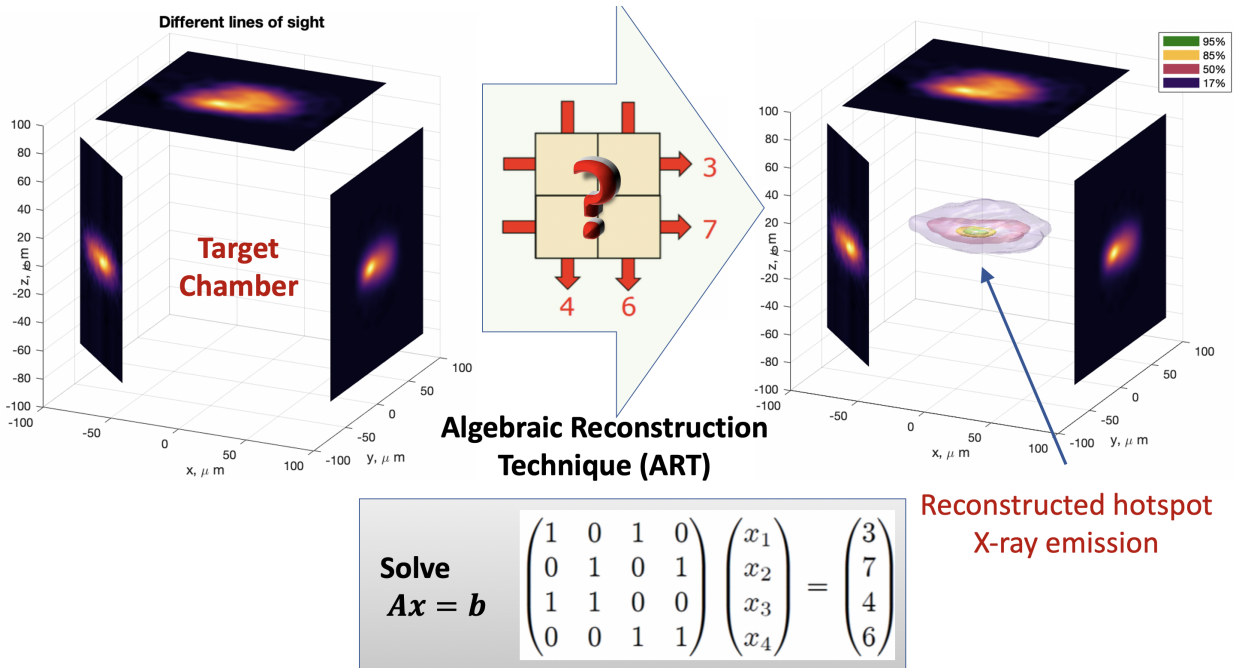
Different lines of sight

100
80
60
40
20
0
-20
-40
-60
-80
-100

z, μm

Target Chamber

-100 -50 0 50 100
x, μ m

-100 -50 0 50 100
y, μ m

3
7
4
6

Algebraic Reconstruction Technique (ART)

95%
85%
50%
17%

100
80
60
40
20
0
-20
-40
-60
-80
-100

z, μ m

-100 -50 0 50 100
x, μ m

-100 -50 0 50 100
y, μ m

Reconstructed hotspot X-ray emission

Solve
$Ax = b$

$\begin{pmatrix} 1 & 0 & 1 & 0 \\ 0 & 1 & 0 & 1 \\ 1 & 1 & 0 & 0 \\ 0 & 0 & 1 & 1 \end{pmatrix} \begin{pmatrix} x_1 \\ x_2 \\ x_3 \\ x_4 \end{pmatrix} = \begin{pmatrix} 3 \\ 7 \\ 4 \\ 6 \end{pmatrix}$